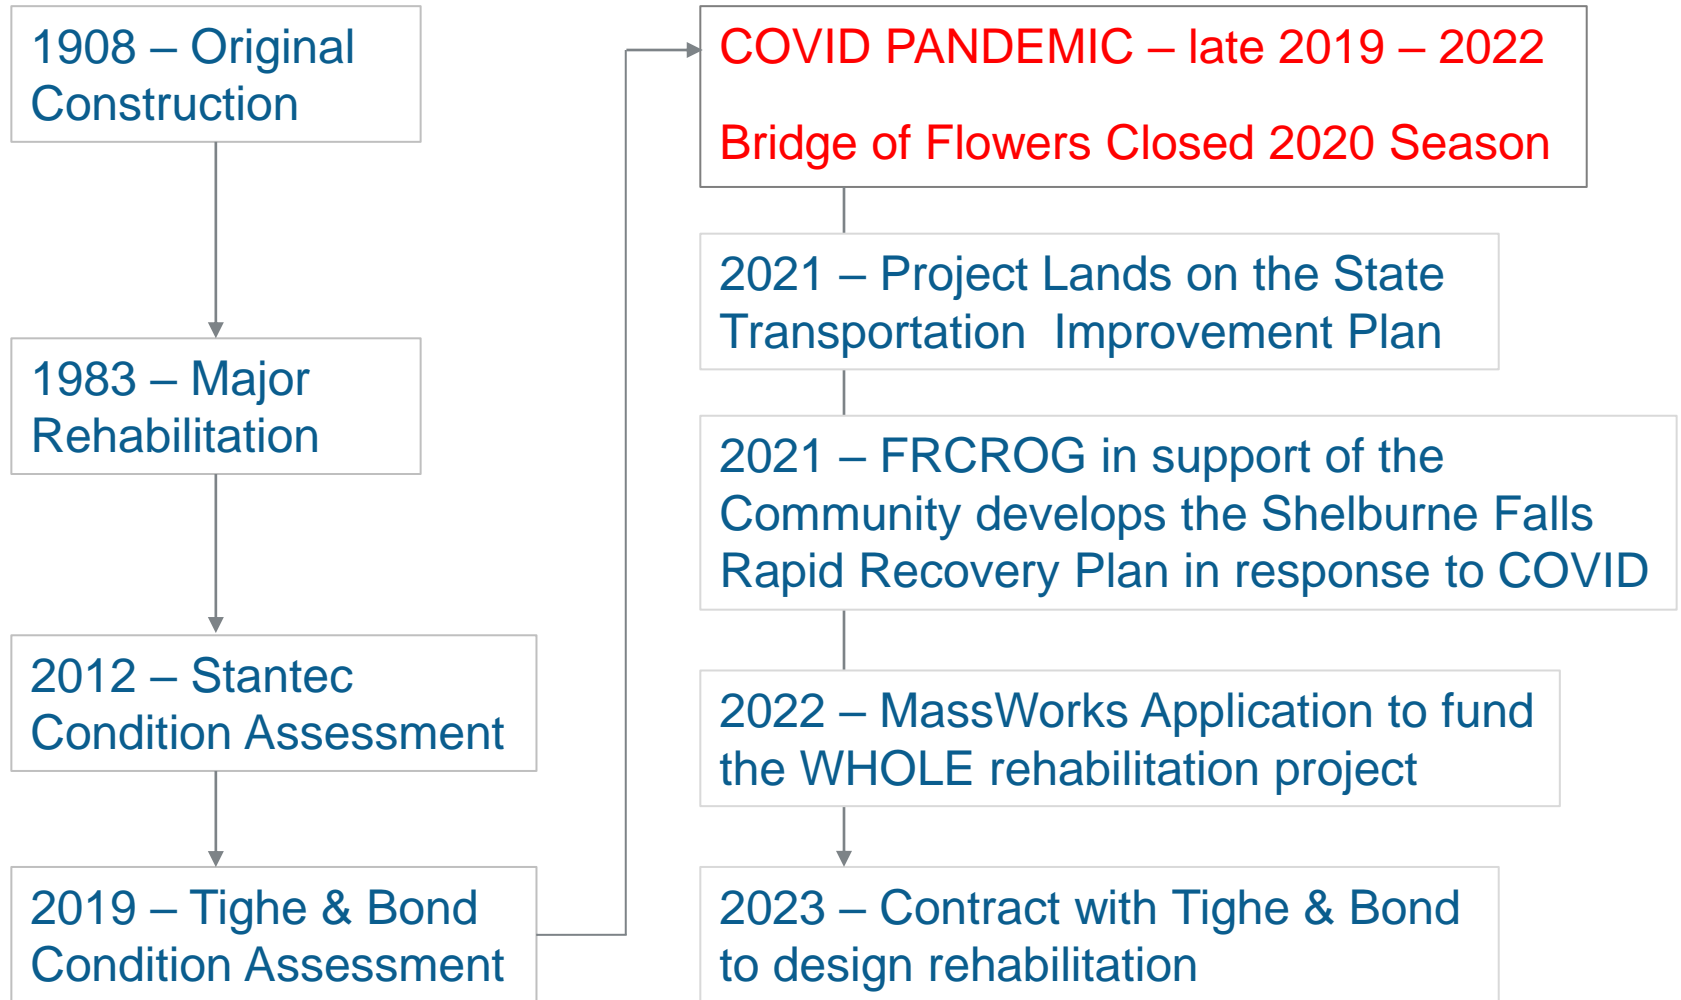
1908 – Original Construction

1983 – Major Rehabilitation

2012 – Stantec Condition Assessment

2019 – Tighe & Bond Condition Assessment

COVID PANDEMIC – late 2019 – 2022

Bridge of Flowers Closed 2020 Season

2021 – Project Lands on the State Transportation Improvement Plan

2021 – FRCROG in support of the Community develops the Shelburne Falls Rapid Recovery Plan in response to COVID

2022 – MassWorks Application to fund the WHOLE rehabilitation project

2023 – Contract with Tighe & Bond to design rehabilitation